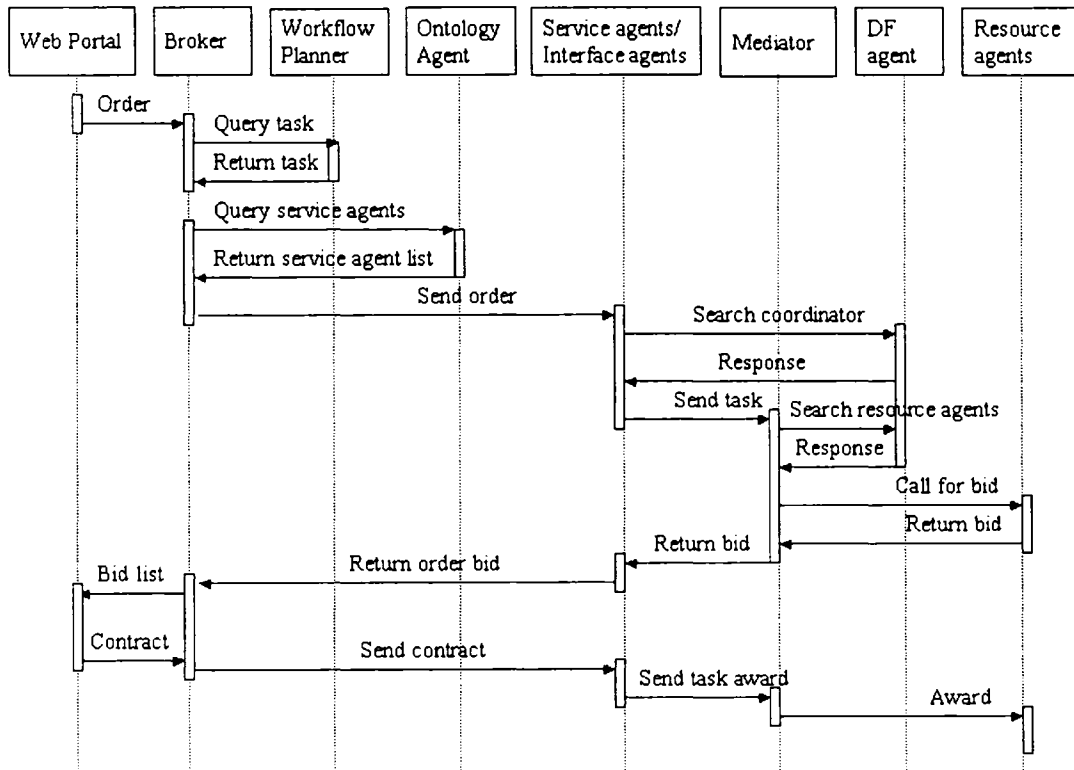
Web Portal
Broker
Workflow Planner
Ontology Agent
Service agents/ Interface agents
Mediator
DF agent
Resource agents

Order
Query task
Return task
Query service agents
Return service agent list
Send order
Search coordinator
Response
Send task
Search resource agents
Response
Call for bid
Return bid
Return bid
Return order bid
Bid list
Contract
Send contract
Send task award
Award